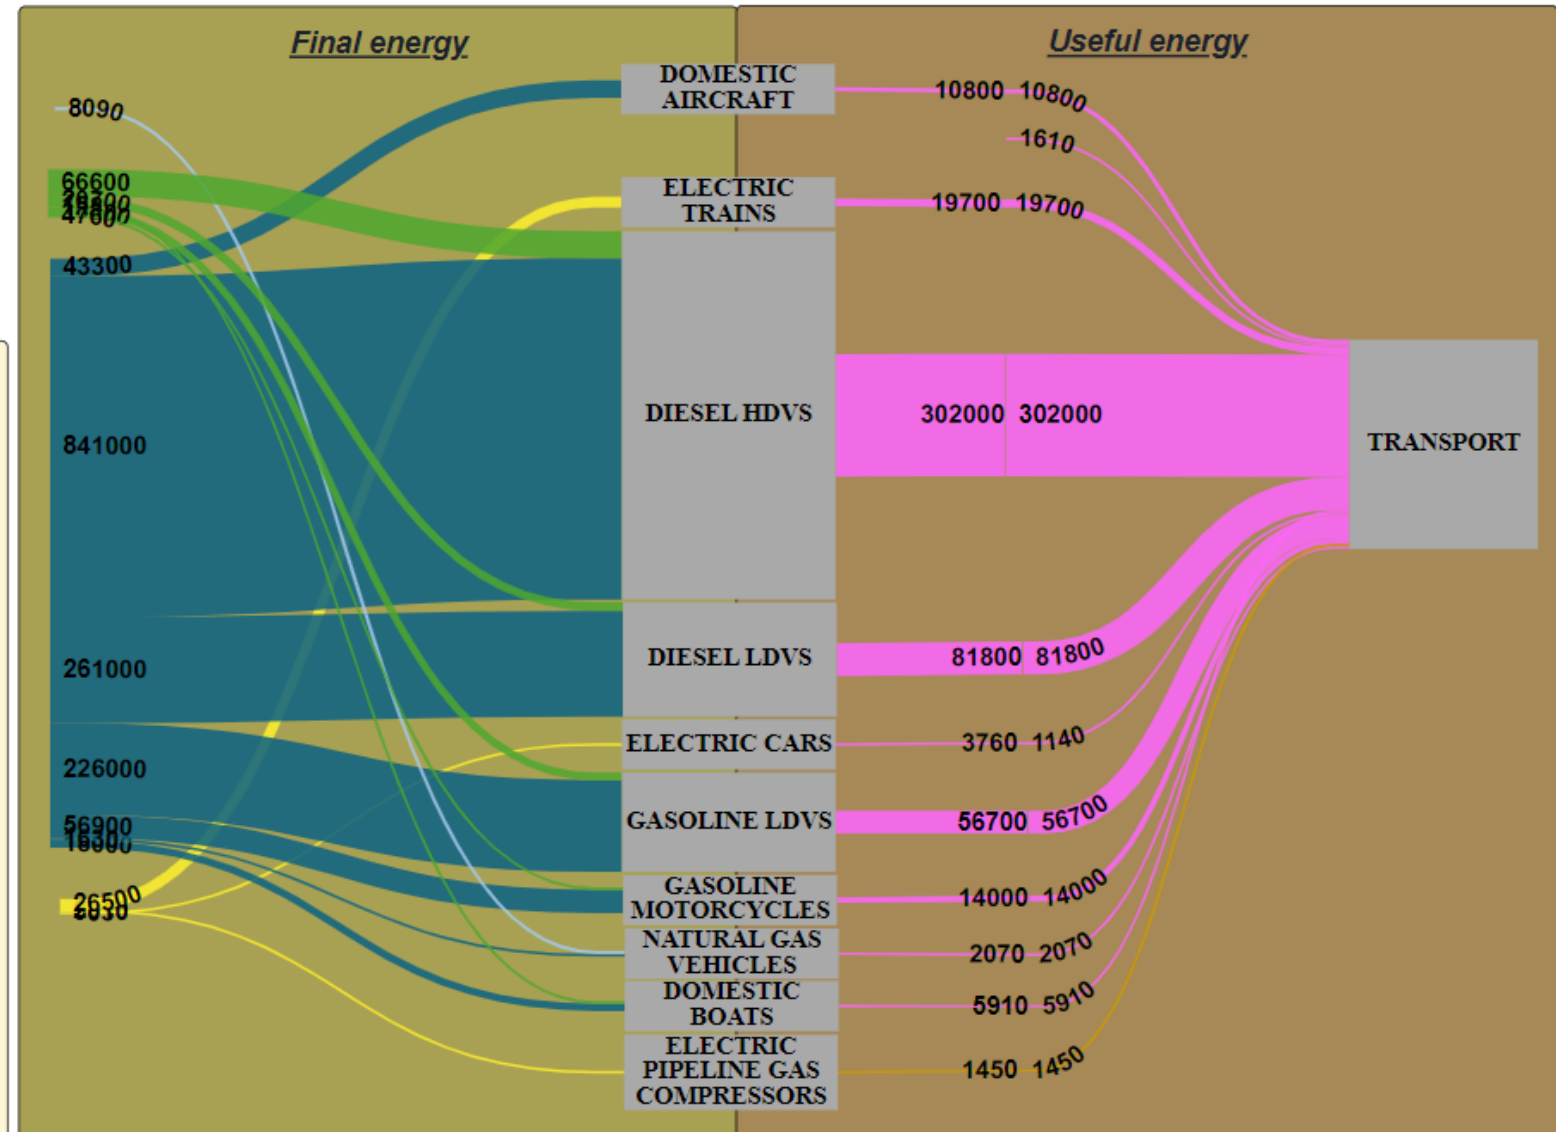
Final energy

Useful energy

8090

66600

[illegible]

47600

43300

841000

261000

226000

56900

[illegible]

26500

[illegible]

DOMESTIC AIRCRAFT

ELECTRIC TRAINS

DIESEL HDVS

DIESEL LDVS

ELECTRIC CARS

GASOLINE LDVS

GASOLINE MOTORCYCLES

NATURAL GAS VEHICLES

DOMESTIC BOATS

ELECTRIC PIPELINE GAS COMPRESSORS

10800 10800

1610

19700 19700

302000 302000

81800 81800

3760 1140

56700 56700

14000 14000

2070 2070

5910 5910

1450 1450

TRANSPORT